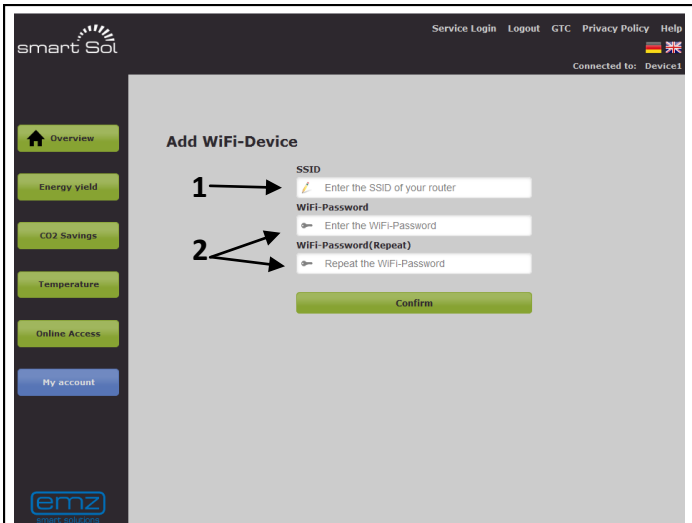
smart Sol

Service Login Logout GTC Privacy Policy Help

Connected to: Device1

Overview

Energy yield

CO2 Savings

Temperature

Online Access

My account

emz
smart solutions

Add WiFi-Device

SSID

1

Enter the SSID of your router

WiFi-Password

2

Enter the WiFi-Password

WiFi-Password(Repeat)

Repeat the WiFi-Password

Confirm